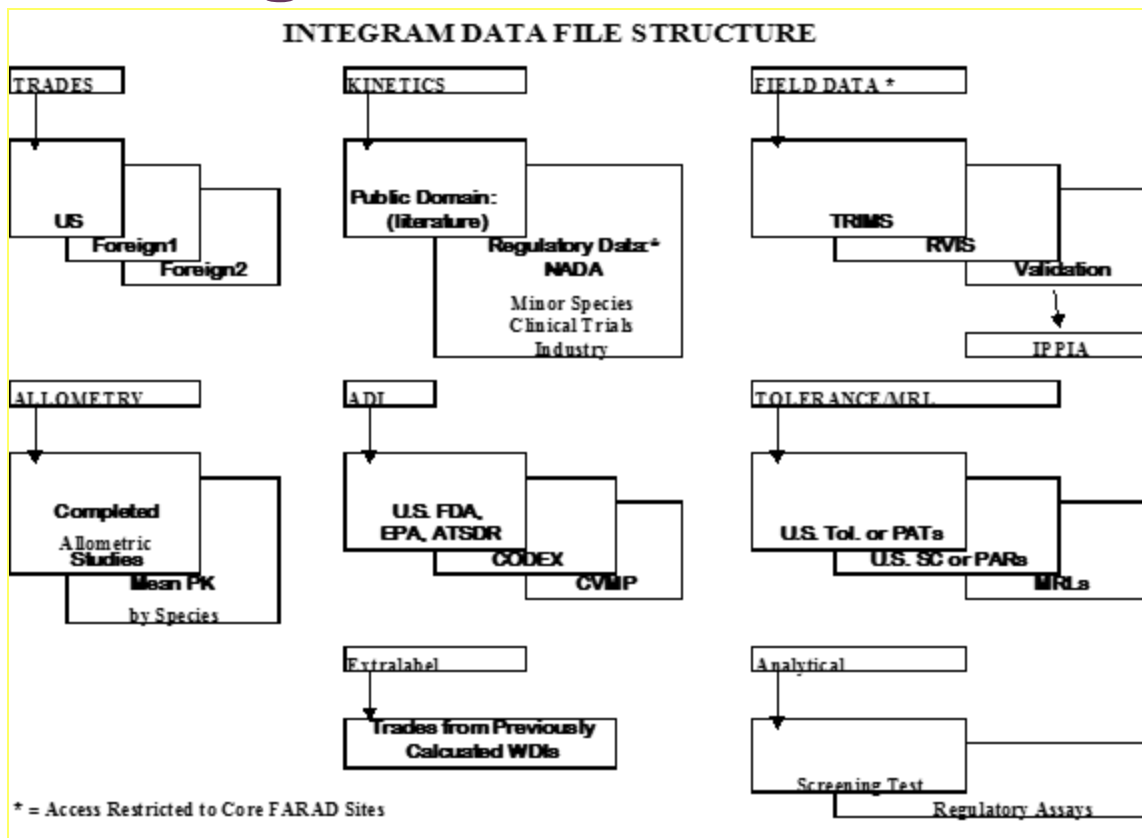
INTEGRAM DATA FILE STRUCTURE

TRADES

US

Foreign1

Foreign2

KINETICS

Public Domain: (literature)

Regulatory Data:* NADA

Minor Species
Clinical Trials
Industry

FIELD DATA *

TRIMS

RVIS

Validation

IPPIA

ALLOMETRY

Completed Allometric Studies

Mean PK by Species

ADI

U.S. FDA, EPA, ATSDR

CODEX

CVMP

TOLERANCE/MRL

U.S. Tol. or PATs

U.S. SC or PARs

MRLs

Extralabel

Trades from Previously Calcuated WDIs

Analytical

Screening Test

Regulatory Assays

* = Access Restricted to Core FARAD Sites